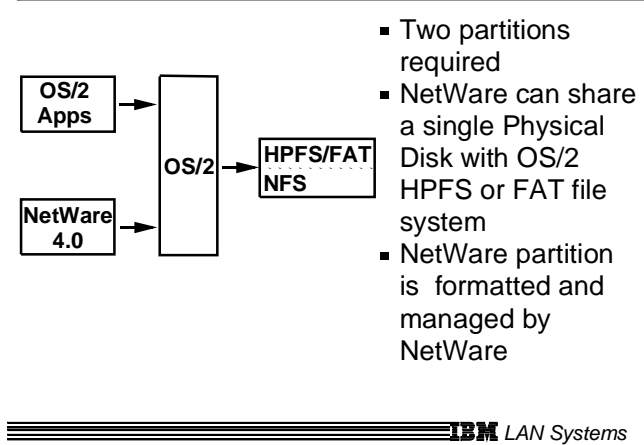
OS/2 Apps

NetWare 4.0

OS/2

HPFS/FAT

NFS

- Two partitions required
- NetWare can share a single Physical Disk with OS/2 HPFS or FAT file system
- NetWare partition is formatted and managed by NetWare

IBM LAN Systems